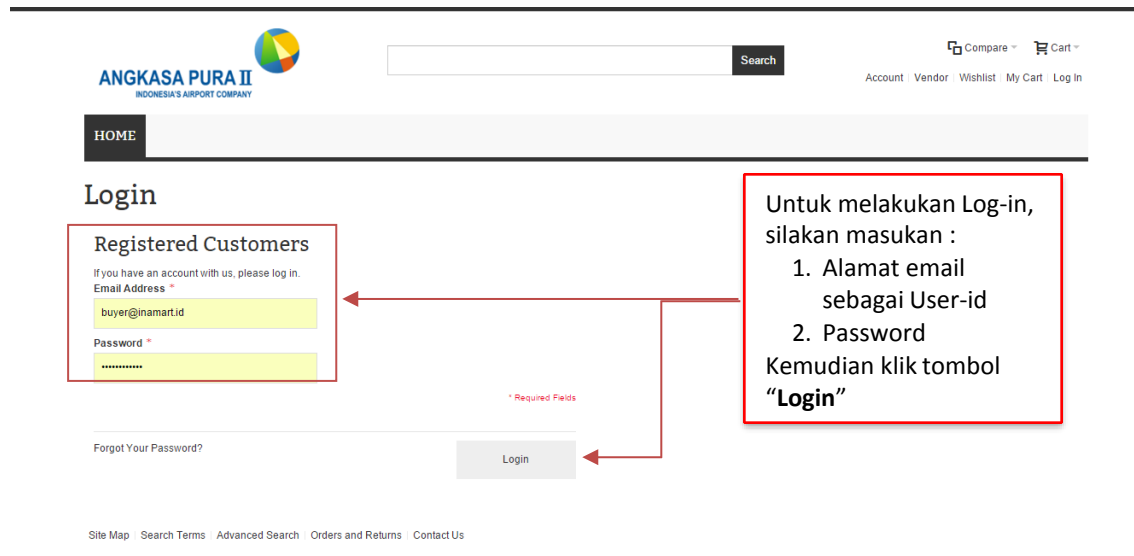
ANGKASA PURA II
INDONESIA'S AIRPORT COMPANY

Search

Compare Cart

Account | Vendor | Wishlist | My Cart | Log In

HOME

Login

Registered Customers

If you have an account with us, please log in.

Email Address *

buyer@inamart.id

Password *

••••••••••••

* Required Fields

Forgot Your Password?

Login

Untuk melakukan Log-in, silakan masukan :
1. Alamat email sebagai User-id
2. Password
Kemudian klik tombol "**Login**"

Site Map | Search Terms | Advanced Search | Orders and Returns | Contact Us